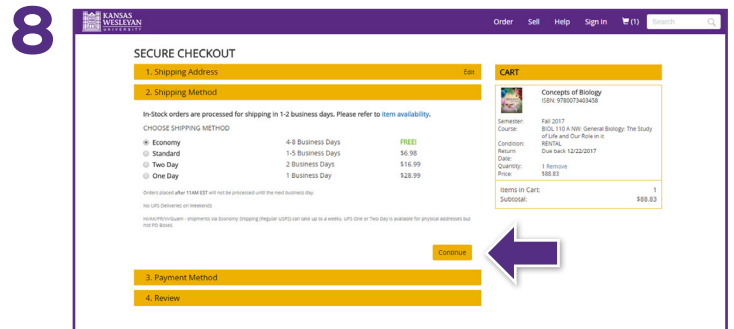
8

KANSAS WESLEYAN UNIVERSITY

Order Sell Help Sign in (1) Search

SECURE CHECKOUT

1. Shipping Address Edit

2. Shipping Method

In-Stock orders are processed for shipping in 1-2 business days. Please refer to item availability.

CHOOSE SHIPPING METHOD

| | | |
|---|---|---|
| Economy | 4-8 Business Days | FREE! |
| Standard | 1-5 Business Days | $6.98 |
| Two Day | 2 Business Days | $16.99 |
| One Day | 1 Business Day | $28.99 |

Orders placed after 11AM EST will not be processed until the next business day.

No UPS Deliveries on Weekends

HI/AK/PR/VI/Guam - Shipments via Economy Shipping (Regular USPS) can take up to 4 weeks. UPS One or Two Day is available for physical addresses but not PO Boxes.

Continue

3. Payment Method

4. Review

CART

Concepts of Biology
ISBN: 9780073403458

Semester: Fall 2017
Course: BIOL 110 A NW: General Biology: The Study of Life and Our Role in it
Condition: RENTAL
Return Date: Due back 12/22/2017
Quantity: 1 Remove
Price: $88.83

Items in Cart: 1
Subtotal: $88.83